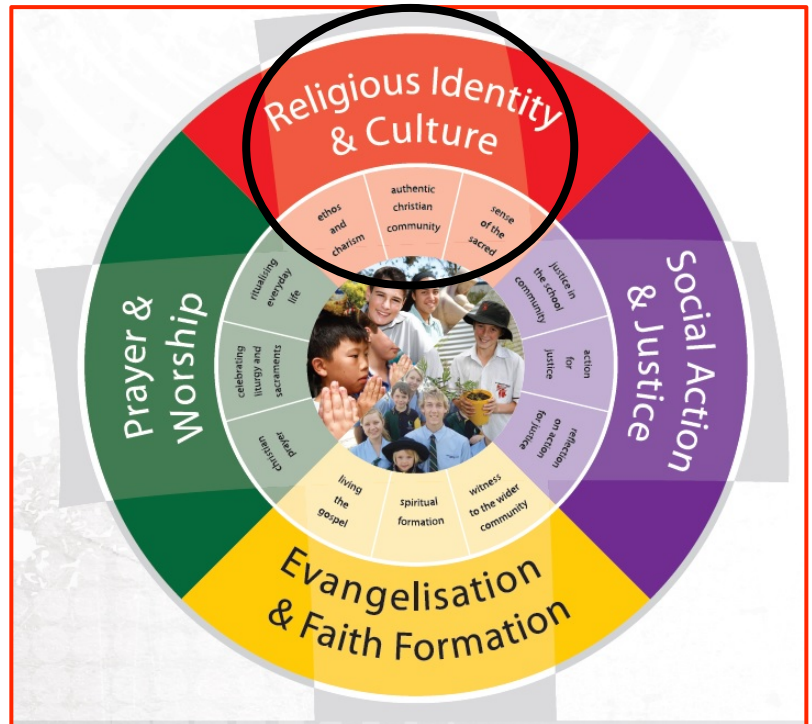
Religious Identity & Culture

ethos and charism

authentic christian community

sense of the sacred

Social Action & Justice

justice in the school community

action for justice

reflection on action for justice

Evangelisation & Faith Formation

witness to the wider community

spiritual formation

living the gospel

Prayer & Worship

Christian prayer

celebrating liturgy and sacraments

ritualising everyday life